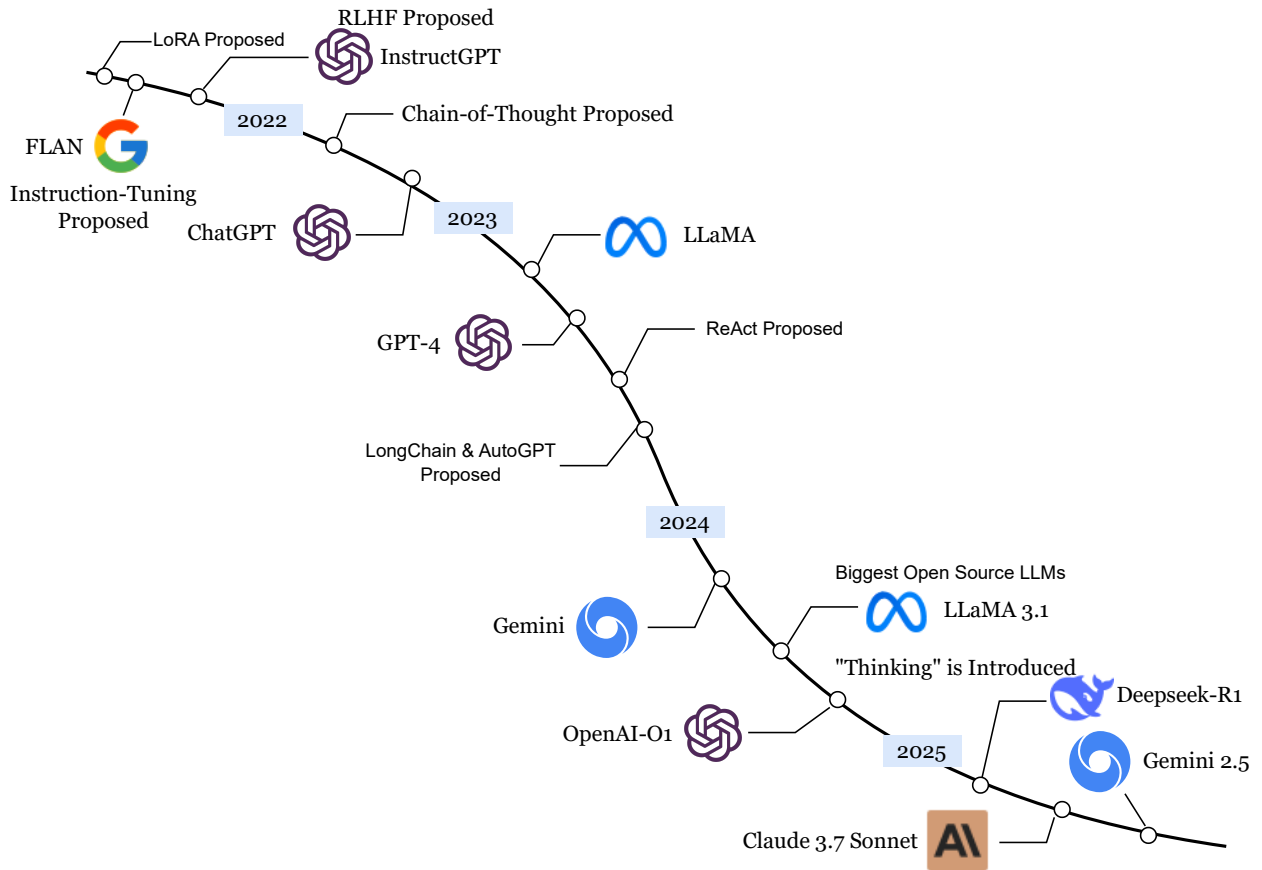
LoRA Proposed

RLHF Proposed

InstructGPT

FLAN

Instruction-Tuning Proposed

2022

Chain-of-Thought Proposed

ChatGPT

2023

LLaMA

GPT-4

ReAct Proposed

LongChain & AutoGPT Proposed

2024

Gemini

Biggest Open Source LLMs

LLaMA 3.1

"Thinking" is Introduced

OpenAI-O1

Deepseek-R1

2025

Gemini 2.5

Claude 3.7 Sonnet

AI